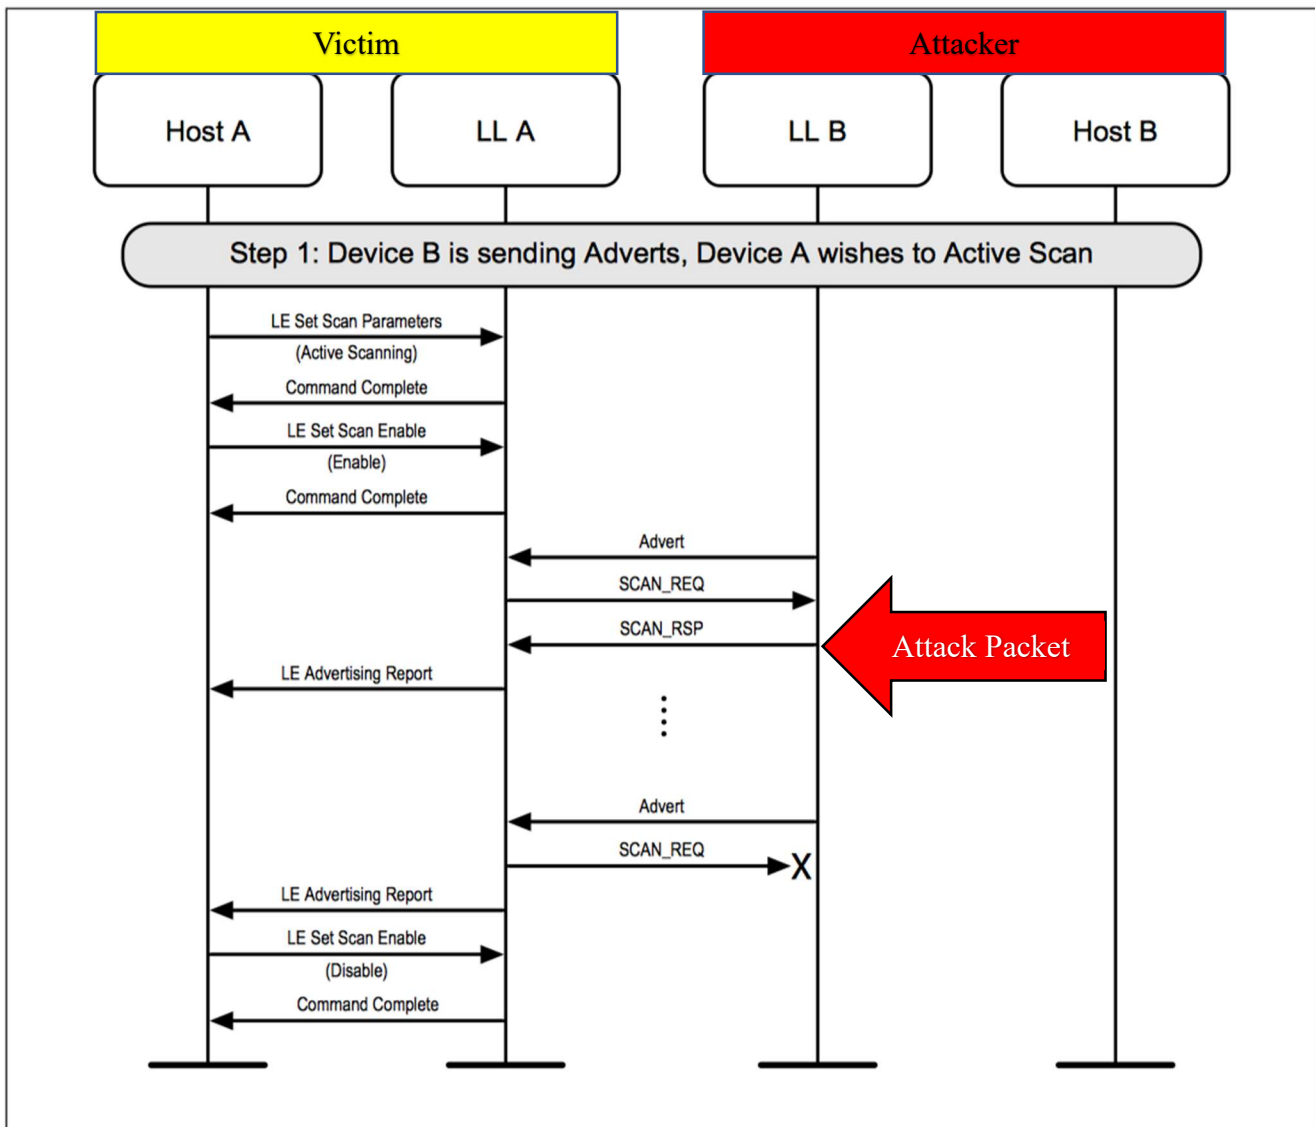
Victim

Attacker

Host A

LL A

LL B

Host B

Step 1: Device B is sending Adverts, Device A wishes to Active Scan

LE Set Scan Parameters

(Active Scanning)

Command Complete

LE Set Scan Enable

(Enable)

Command Complete

Advert

SCAN_REQ

SCAN_RSP

Attack Packet

LE Advertising Report

Advert

SCAN_REQ

X

LE Advertising Report

LE Set Scan Enable

(Disable)

Command Complete